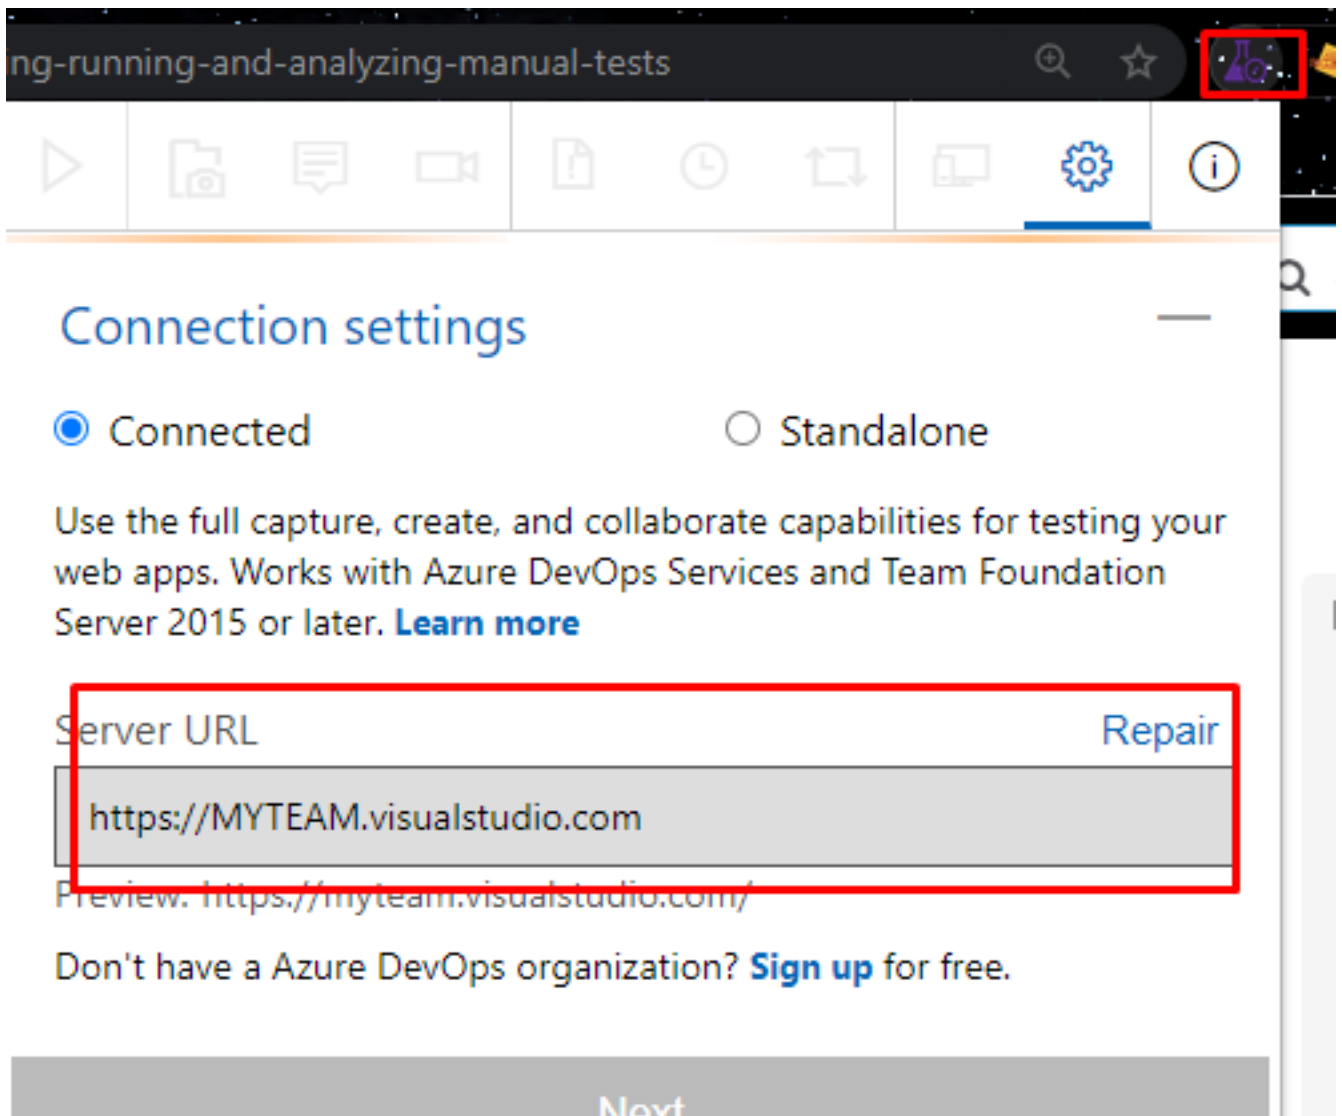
ing-running-and-analyzing-manual-tests

Connection settings

Connected

Standalone

Use the full capture, create, and collaborate capabilities for testing your web apps. Works with Azure DevOps Services and Team Foundation Server 2015 or later. Learn more

Server URL

Repair

https://MYTEAM.visualstudio.com

Preview: https://myteam.visualstudio.com/

Don't have a Azure DevOps organization? Sign up for free.

Next